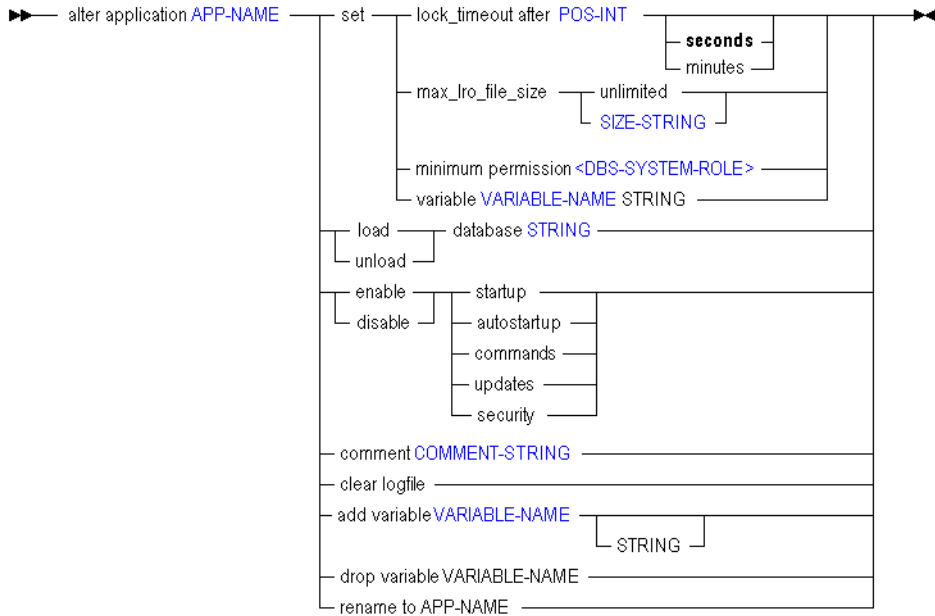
alter application APP-NAME

set

lock_timeout after POS-INT

**seconds**

minutes

max_lro_file_size

unlimited

SIZE-STRING

minimum permission <DBS-SYSTEM-ROLE>

variable VARIABLE-NAME STRING

load

unload

database STRING

enable

disable

startup

autostartup

commands

updates

security

comment COMMENT-STRING

clear logfile

add variable VARIABLE-NAME

STRING

drop variable VARIABLE-NAME

rename to APP-NAME